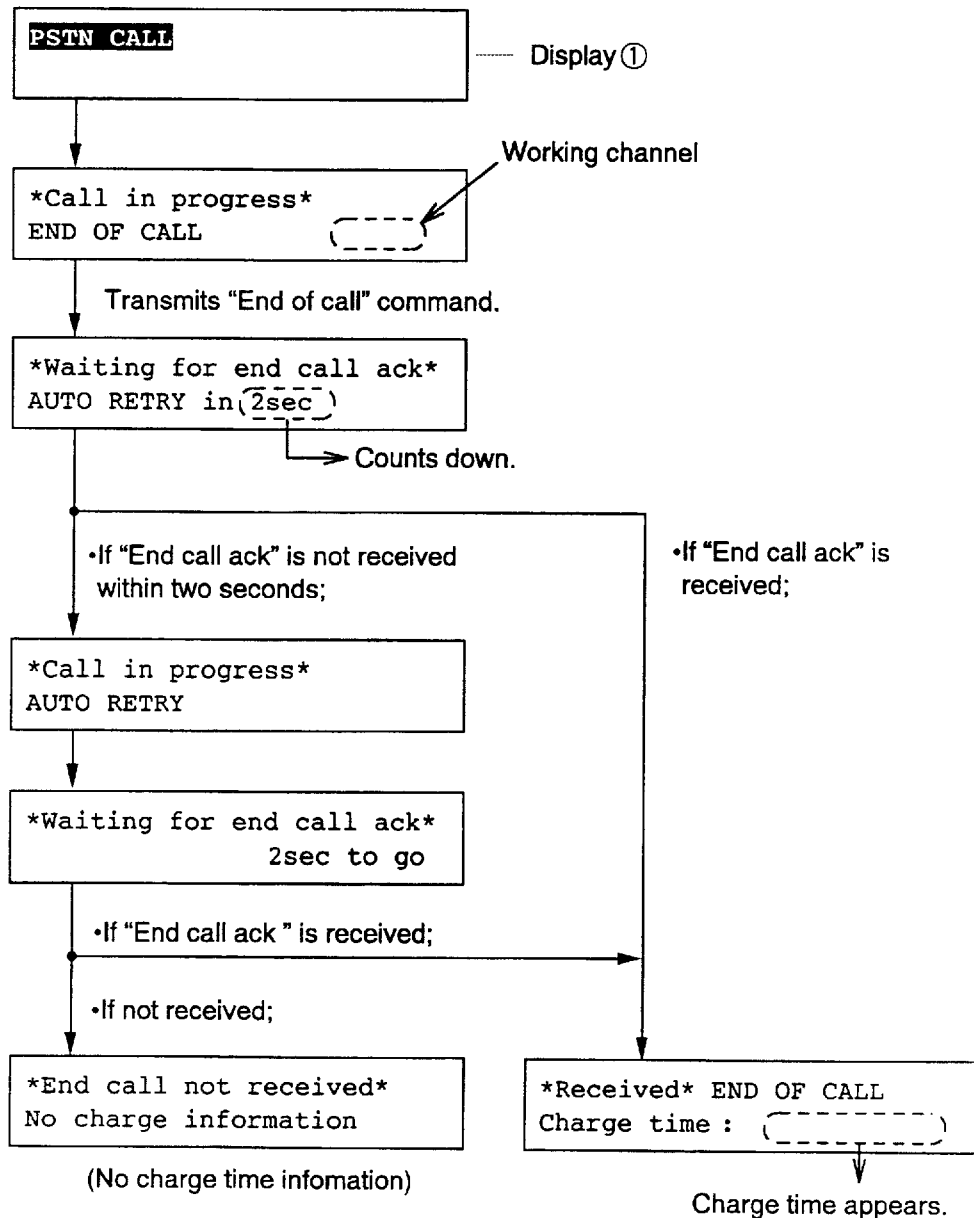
PSTN CALL

Display ①

Working channel

*Call in progress*
END OF CALL

Transmits "End of call" command.

*Waiting for end call ack*
AUTO RETRY in 2sec

Counts down.

•If "End call ack" is not received within two seconds;

•If "End call ack" is received;

*Call in progress*
AUTO RETRY

*Waiting for end call ack*
2sec to go

•If "End call ack " is received;

•If not received;

*End call not received*
No charge information

(No charge time infomation)

*Received* END OF CALL
Charge time :

Charge time appears.